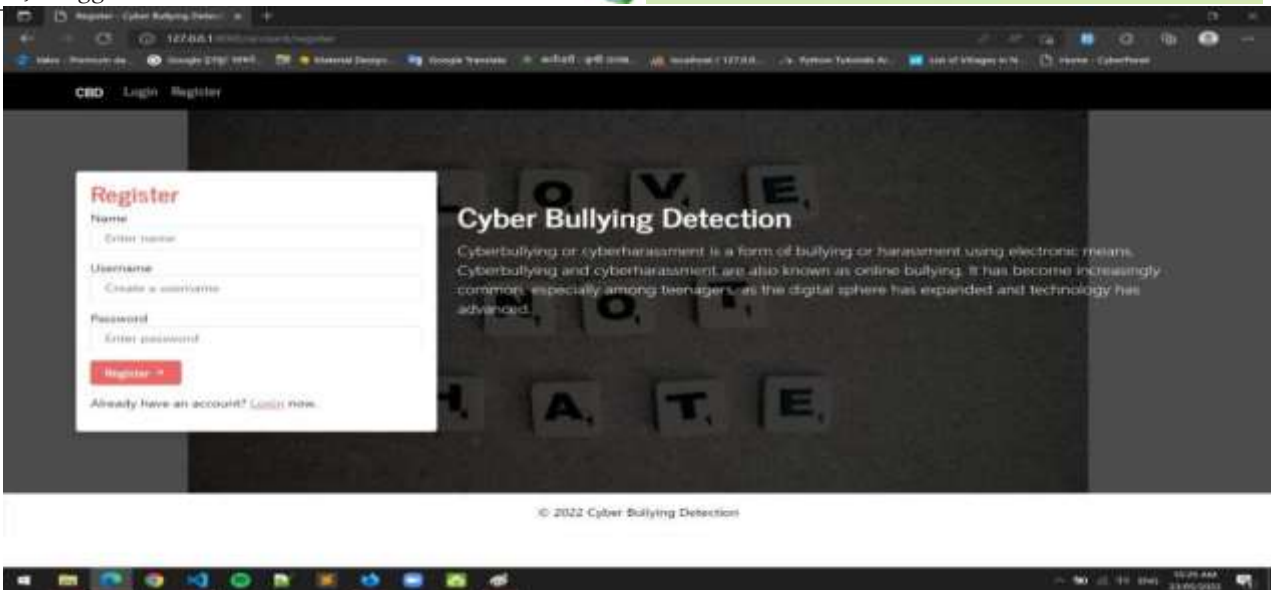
Register - Cyber Bullying Detect ×

127.0.0.1 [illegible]

CBD Login Register

Register
Name
Enter name
Username
Create a username
Password
Enter password
Register
Already have an account? Login now.

L O V E
N O T
H A T E

Cyber Bullying Detection
Cyberbullying or cyberharassment is a form of bullying or harassment using electronic means. Cyberbullying and cyberharassment are also known as online bullying. It has become increasingly common, especially among teenagers, as the digital sphere has expanded and technology has advanced.

© 2022 Cyber Bullying Detection